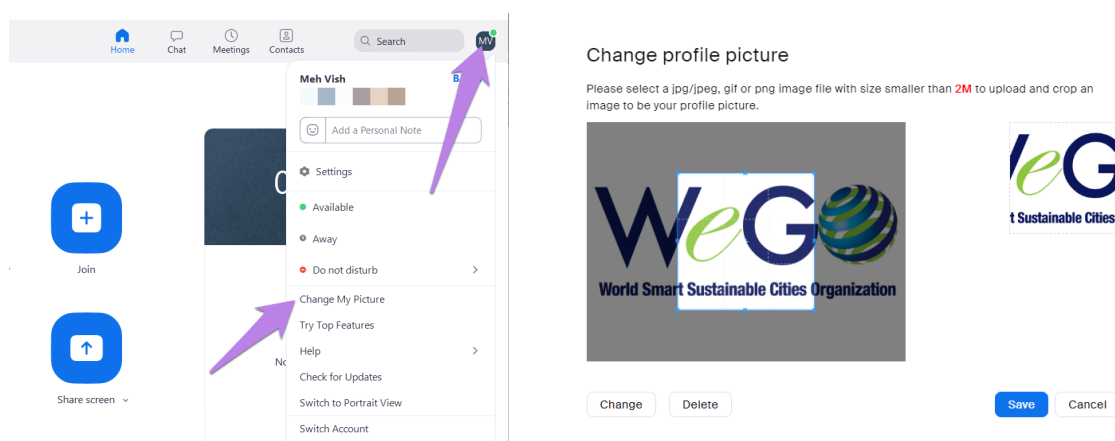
Home Chat Meetings Contacts Search MV

Meh Vish

Add a Personal Note

Settings

Available

Away

Do not disturb

Change My Picture

Try Top Features

Help

Check for Updates

Switch to Portrait View

Switch Account

Join

Share screen

Change profile picture

Please select a jpg/jpeg, gif or png image file with size smaller than 2M to upload and crop an image to be your profile picture.

WeGO

World Smart Sustainable Cities Organization

eGO

t Sustainable Citie

Change Delete Save Cancel